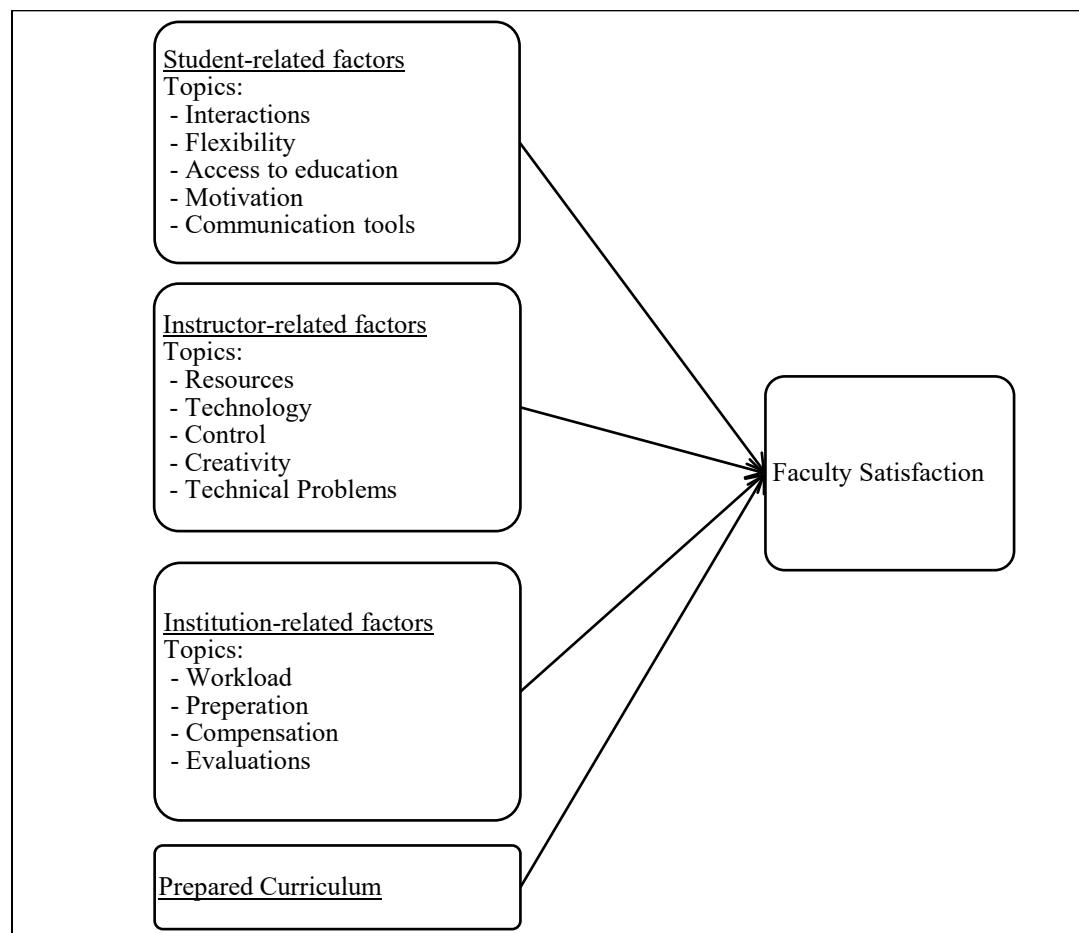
Student-related factors
Topics:
- Interactions
- Flexibility
- Access to education
- Motivation
- Communication tools

Instructor-related factors
Topics:
- Resources
- Technology
- Control
- Creativity
- Technical Problems

Institution-related factors
Topics:
- Workload
- Preperation
- Compensation
- Evaluations

Prepared Curriculum

Faculty Satisfaction